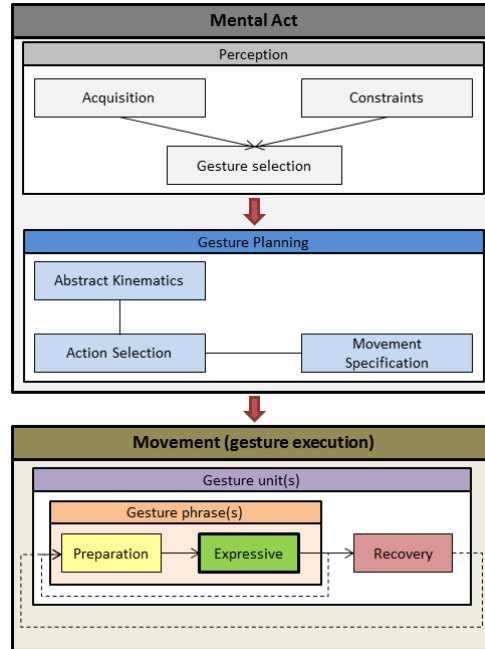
Mental Act

Perception

Acquisition

Constraints

Gesture selection

Gesture Planning

Abstract Kinematics

Action Selection

Movement Specification

Movement (gesture execution)

Gesture unit(s)

Gesture phrase(s)

Preparation

Expressive

Recovery